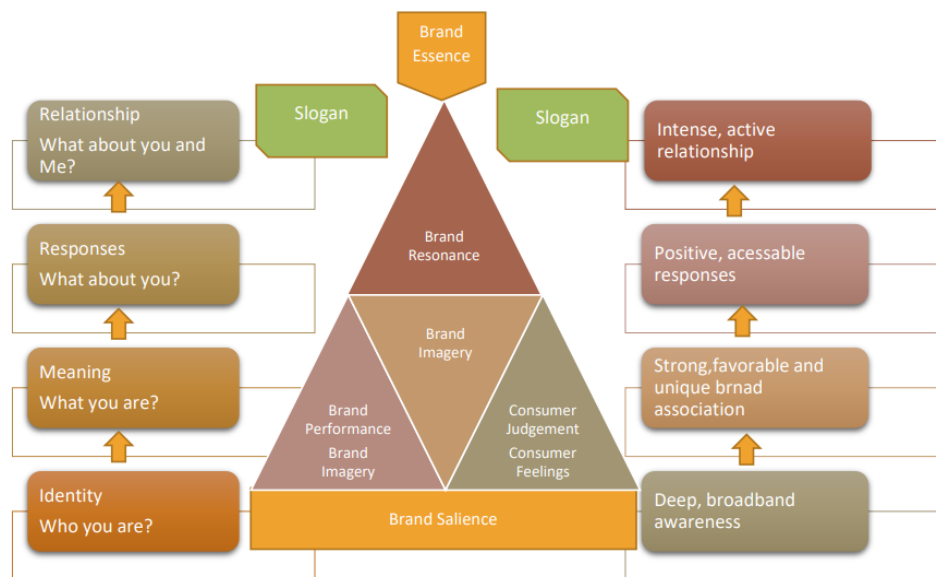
Brand Essence

Slogan

Slogan

Relationship
What about you and Me?

Responses
What about you?

Meaning
What you are?

Identity
Who you are?

Brand Resonance

Brand Imagery

Brand Performance
Brand Imagery

Consumer Judgement
Consumer Feelings

Brand Salience

Intense, active relationship

Positive, acessable responses

Strong,favorable and unique brnad association

Deep, broadband awareness